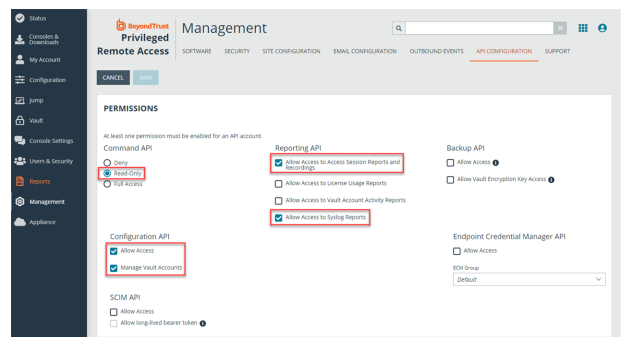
Status
Consoles & Downloads
My Account
Configuration
Jump
Vault
Console Settings
Users & Security
Reports
Management
Appliance

BeyondTrust
Privileged Remote Access

Management

SOFTWARE SECURITY SITE CONFIGURATION EMAIL CONFIGURATION OUTBOUND EVENTS API CONFIGURATION SUPPORT

CANCEL SAVE

PERMISSIONS

At least one permission must be enabled for an API account.

Command API
Deny
Read-Only
Full Access

Reporting API
Allow Access to Access Session Reports and Recordings
Allow Access to License Usage Reports
Allow Access to Vault Account Activity Reports
Allow Access to Syslog Reports

Backup API
Allow Access
Allow Vault Encryption Key Access

Configuration API
Allow Access
Manage Vault Accounts

Endpoint Credential Manager API
Allow Access
ECM Group
Default

SCIM API
Allow Access
Allow long-lived bearer token